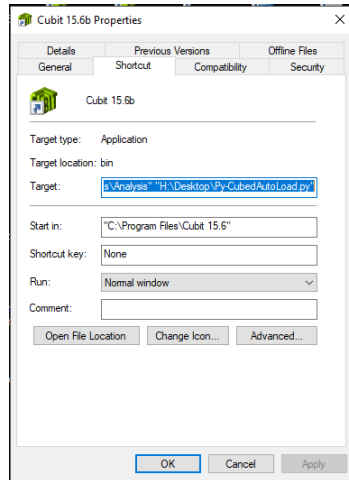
Cubit 15.6b Properties

Details
Previous Versions
Offline Files
General
Shortcut
Compatibility
Security

Cubit 15.6b

Target type: Application

Target location: bin

Target: s\Analysis" "H:\Desktop\Py-CubedAutoLoad.py"

Start in: "C:\Program Files\Cubit 15.6"

Shortcut key: None

Run: Normal window

Comment:

Open File Location
Change Icon...
Advanced...

OK
Cancel
Apply